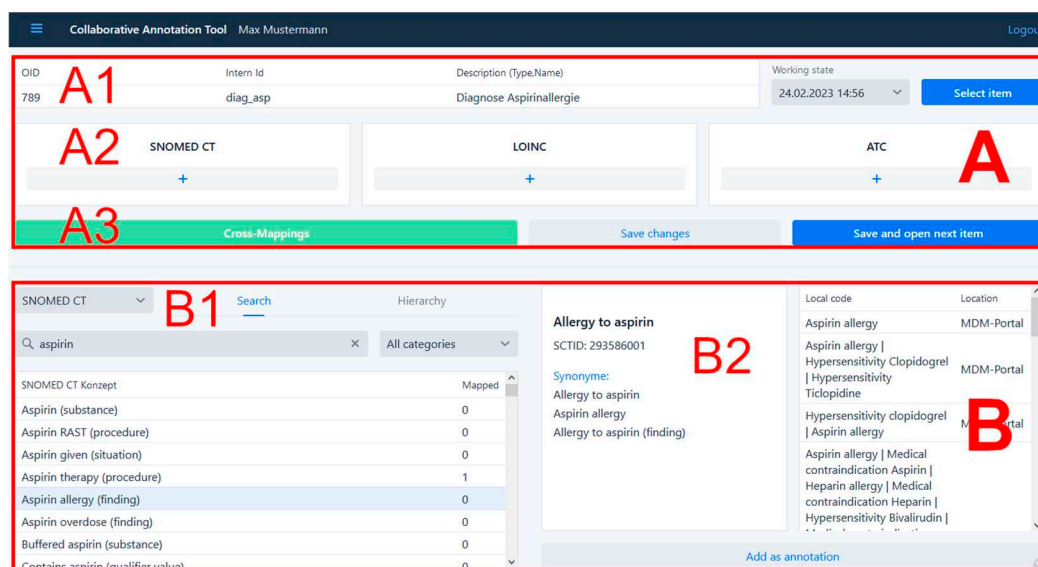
Collaborative Annotation Tool Max Mustermann

Logou

A1

| OID | Intern Id | Description (Type,Name) |
|---|---|---|
| 789 | diag_asp | Diagnose Aspirinallergie |

Working state
24.02.2023 14:56

Select item

A2

SNOMED CT
+

LOINC
+

ATC
+

A

A3

Cross-Mappings

Save changes

Save and open next item

SNOMED CT

B1

Search

Hierarchy

aspirin

All categories

| SNOMED CT Konzept | Mapped |
|---|---|
| Aspirin (substance) | 0 |
| Aspirin RAST (procedure) | 0 |
| Aspirin given (situation) | 0 |
| Aspirin therapy (procedure) | 1 |
| Aspirin allergy (finding) | 0 |
| Aspirin overdose (finding) | 0 |
| Buffered aspirin (substance) | 0 |
| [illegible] | 0 |

Allergy to aspirin

SCTID: 293586001

B2

Synonyme:
Allergy to aspirin
Aspirin allergy
Allergy to aspirin (finding)

| Local code | Location |
|---|---|
| Aspirin allergy | MDM-Portal |
| Aspirin allergy \| Hypersensitivity Clopidogrel \| Hypersensitivity Ticlopidine | MDM-Portal |
| Hypersensitivity clopidogrel \| Aspirin allergy | M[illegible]rtal |
| Aspirin allergy \| Medical contraindication Aspirin \| Heparin allergy \| Medical contraindication Heparin \| Hypersensitivity Bivalirudin \| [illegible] | |

B

Add as annotation